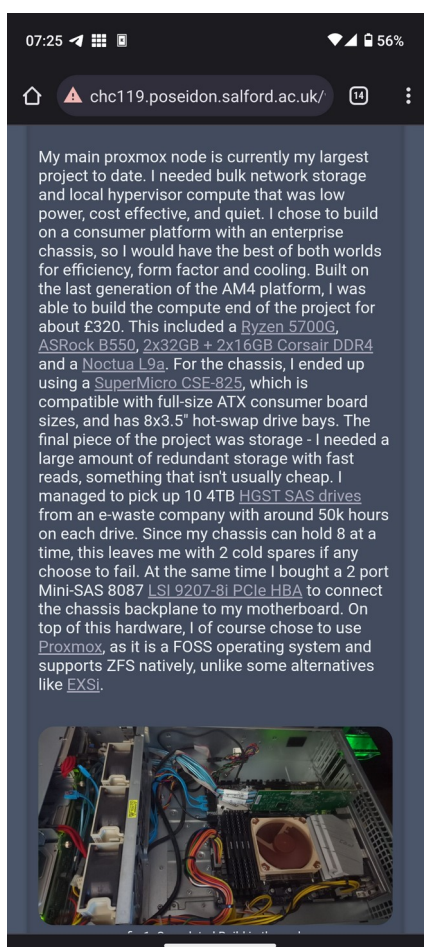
07:25 56%

chc119.poseidon.salford.ac.uk/ 14

My main proxmox node is currently my largest project to date. I needed bulk network storage and local hypervisor compute that was low power, cost effective, and quiet. I chose to build on a consumer platform with an enterprise chassis, so I would have the best of both worlds for efficiency, form factor and cooling. Built on the last generation of the AM4 platform, I was able to build the compute end of the project for about £320. This included a Ryzen 5700G, ASRock B550, 2x32GB + 2x16GB Corsair DDR4 and a Noctua L9a. For the chassis, I ended up using a SuperMicro CSE-825, which is compatible with full-size ATX consumer board sizes, and has 8x3.5" hot-swap drive bays. The final piece of the project was storage - I needed a large amount of redundant storage with fast reads, something that isn't usually cheap. I managed to pick up 10 4TB HGST SAS drives from an e-waste company with around 50k hours on each drive. Since my chassis can hold 8 at a time, this leaves me with 2 cold spares if any choose to fail. At the same time I bought a 2 port Mini-SAS 8087 LSI 9207-8i PCIe HBA to connect the chassis backplane to my motherboard. On top of this hardware, I of course chose to use Proxmox, as it is a FOSS operating system and supports ZFS natively, unlike some alternatives like EXSi.

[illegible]